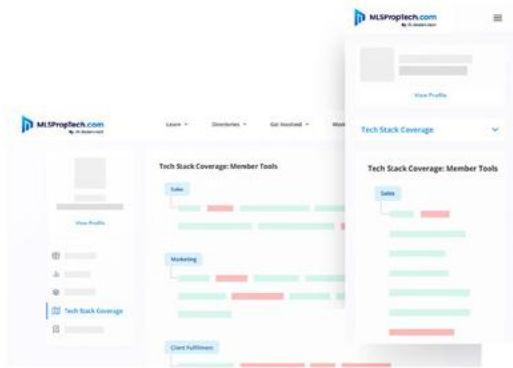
MLSPropTech.com

View Profile

Tech Stack Coverage

Tech Stack Coverage: Member Tools

Sales

MLSPropTech.com

Learn
Directories
Get Involved

View Profile

Tech Stack Coverage

Tech Stack Coverage: Member Tools

Sales

Marketing

Client Fulfillment